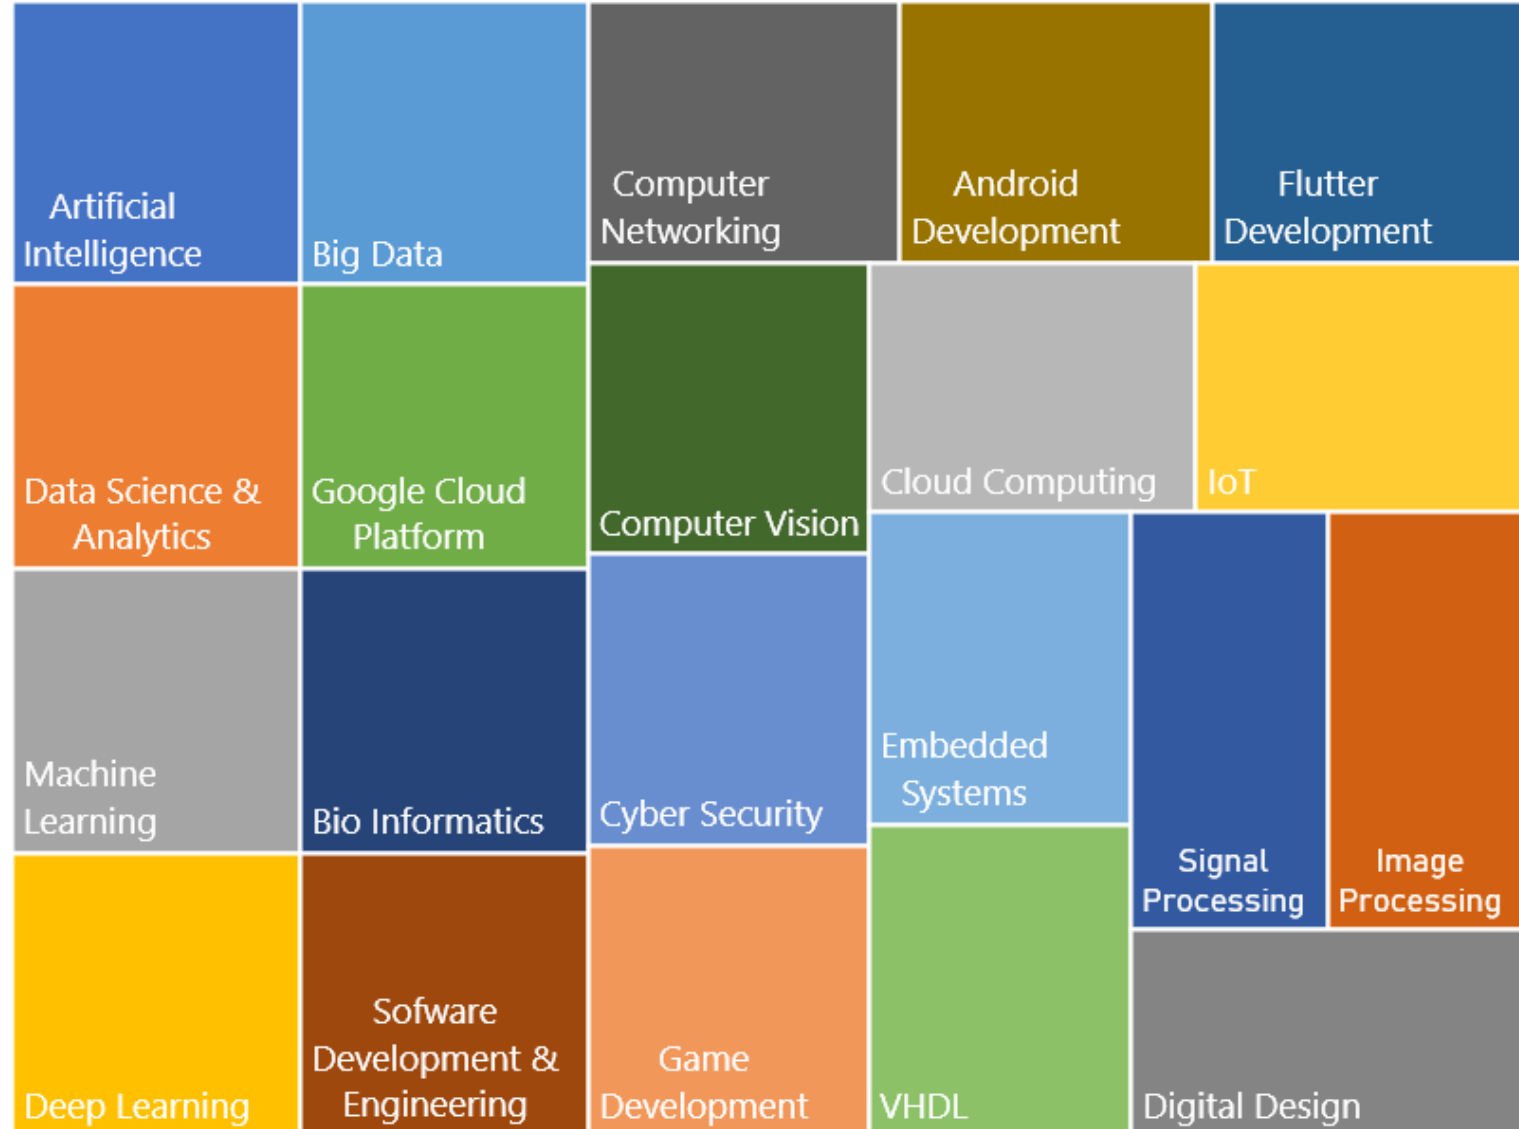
Artificial Intelligence

Big Data

Computer Networking

Android Development

Flutter Development

Data Science & Analytics

Google Cloud Platform

Computer Vision

Cloud Computing

IoT

Machine Learning

Bio Informatics

Cyber Security

Embedded Systems

Signal Processing

Image Processing

Deep Learning

Sofware Development & Engineering

Game Development

VHDL

Digital Design